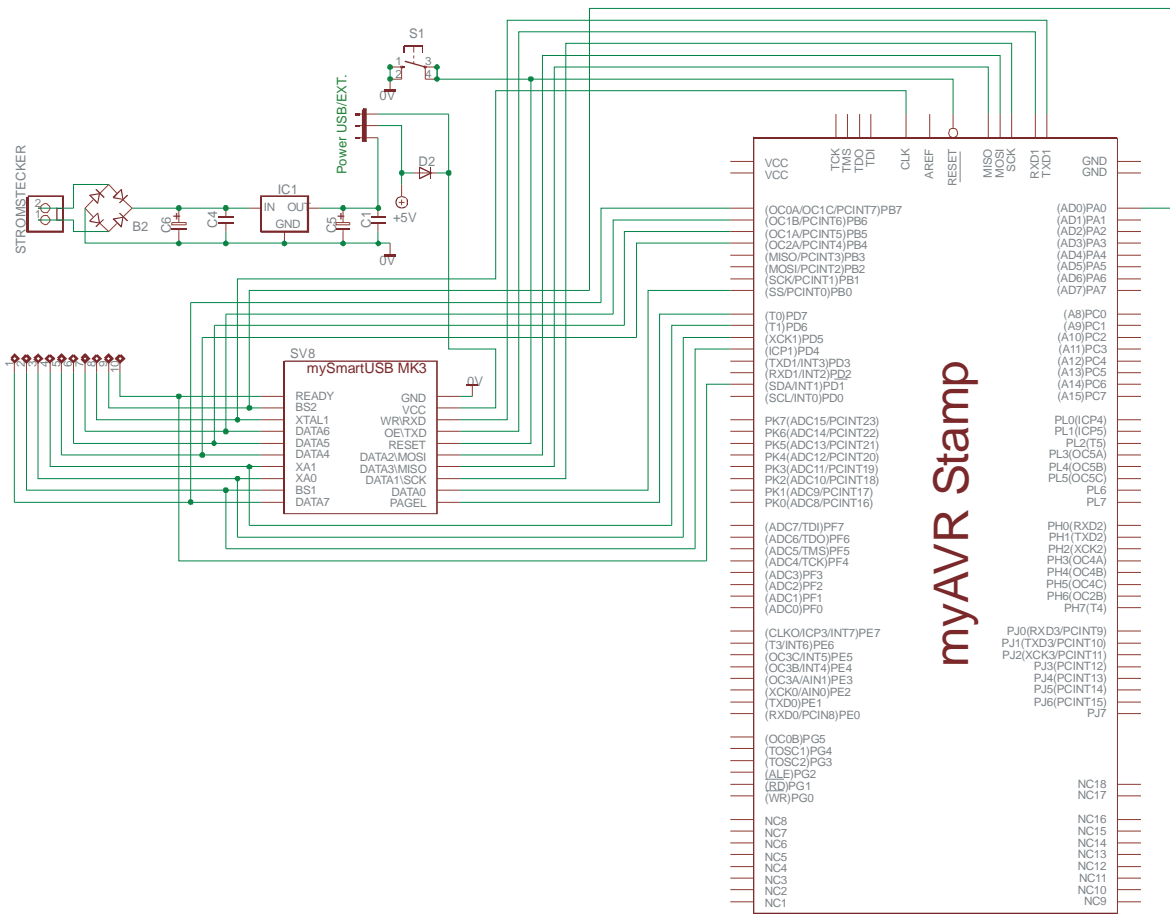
S1
1 2 3 4
0V
Power USB/EXT.
D2
+5V
STROMSTECKER
2
1
B2
C6
C4
IC1
IN OUT
GND
C5
C1
0V

VCC
VCC
TCK
TMS
TDO
TDI
CLK
AREF
RESET
MISO
MOSI
SCK
RXD1
TXD1
GND
GND

(OC0A/OC1C/PCINT7)PB7
(OC1B/PCINT6)PB6
(OC1A/PCINT5)PB5
(OC2A/PCINT4)PB4
(MISO/PCINT3)PB3
(MOSI/PCINT2)PB2
(SCK/PCINT1)PB1
(SS/PCINT0)PB0

(T0)PD7
(T1)PD6
(XCK1)PD5
(ICP1)PD4
(TXD1/INT3)PD3
(RXD1/INT2)PD2
(SDA/INT1)PD1
(SCL/INT0)PD0

PK7(ADC15/PCINT23)
PK6(ADC14/PCINT22)
PK5(ADC13/PCINT21)
PK4(ADC12/PCINT20)
PK3(ADC11/PCINT19)
PK2(ADC10/PCINT18)
PK1(ADC9/PCINT17)
PK0(ADC8/PCINT16)

(ADC7/TDI)PF7
(ADC6/TDO)PF6
(ADC5/TMS)PF5
(ADC4/TCK)PF4
(ADC3)PF3
(ADC2)PF2
(ADC1)PF1
(ADC0)PF0

(CLKO/ICP3/INT7)PE7
(T3/INT6)PE6
(OC3C/INT5)PE5
(OC3B/INT4)PE4
(OC3A/AIN1)PE3
(XCK0/AIN0)PE2
(TXD0)PE1
(RXD0/PCIN8)PE0

(OC0B)PG5
(TOSC1)PG4
(TOSC2)PG3
(ALE)PG2
(RD)PG1
(WR)PG0

NC8
NC7
NC6
NC5
NC4
NC3
NC2
NC1

(AD0)PA0
(AD1)PA1
(AD2)PA2
(AD3)PA3
(AD4)PA4
(AD5)PA5
(AD6)PA6
(AD7)PA7

(A8)PC0
(A9)PC1
(A10)PC2
(A11)PC3
(A12)PC4
(A13)PC5
(A14)PC6
(A15)PC7

PL0(ICP4)
PL1(ICP5)
PL2(T5)
PL3(OC5A)
PL4(OC5B)
PL5(OC5C)
PL6
PL7

PH0(RXD2)
PH1(TXD2)
PH2(XCK2)
PH3(OC4A)
PH4(OC4B)
PH5(OC4C)
PH6(OC2B)
PH7(T4)

PJ0(RXD3/PCINT9)
PJ1(TXD3/PCINT10)
PJ2(XCK3/PCINT11)
PJ3(PCINT12)
PJ4(PCINT13)
PJ5(PCINT14)
PJ6(PCINT15)
PJ7

NC18
NC17
NC16
NC15
NC14
NC13
NC12
NC11
NC10
NC9

myAVR Stamp

1 2 3 4 5 6 7 8 9 10
SV8
mySmartUSB MK3
0V
READY
BS2
XTAL1
DATA6
DATA5
DATA4
XA1
XA0
BS1
DATA7
GND
VCC
WR\RXD
OE\TXD
RESET
DATA2\MOSI
DATA3\MISO
DATA1\SCK
DATA0
PAGEL